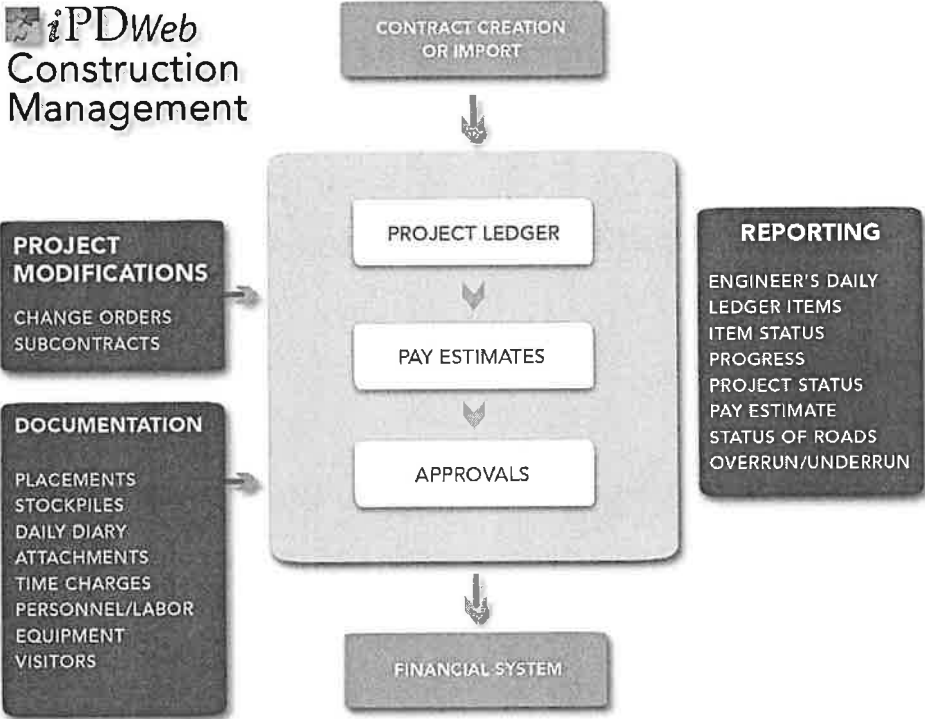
iPDWeb Construction Management

CONTRACT CREATION OR IMPORT

PROJECT MODIFICATIONS
CHANGE ORDERS
SUBCONTRACTS

DOCUMENTATION
PLACEMENTS
STOCKPILES
DAILY DIARY
ATTACHMENTS
TIME CHARGES
PERSONNEL/LABOR
EQUIPMENT
VISITORS

PROJECT LEDGER

PAY ESTIMATES

APPROVALS

REPORTING
ENGINEER'S DAILY
LEDGER ITEMS
ITEM STATUS
PROGRESS
PROJECT STATUS
PAY ESTIMATE
STATUS OF ROADS
OVERRUN/UNDERRUN

FINANCIAL SYSTEM